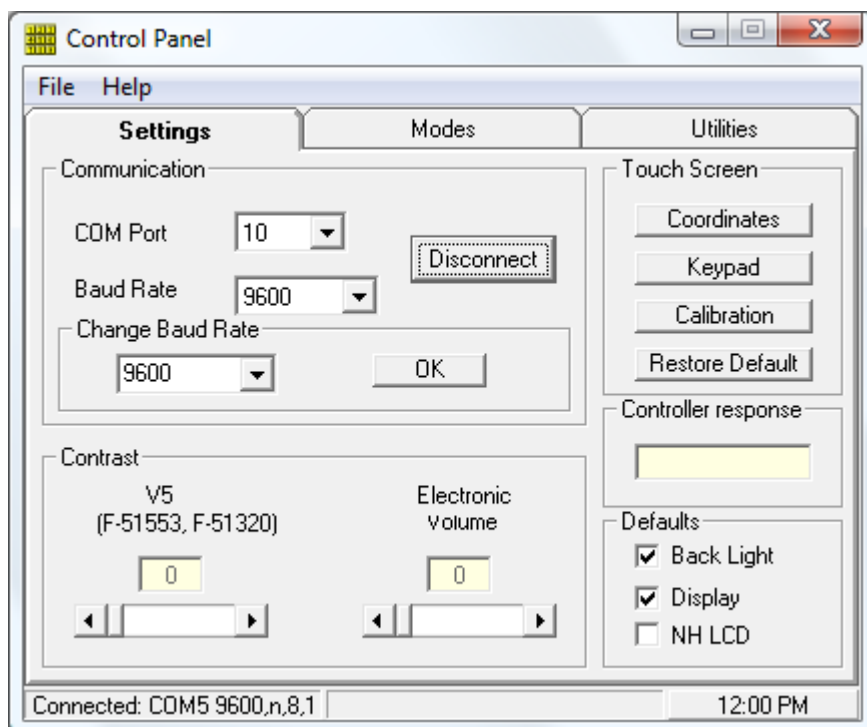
Control Panel

File Help

Settings
Modes
Utilities

Communication

COM Port 10

Baud Rate 9600

Disconnect

Change Baud Rate

9600

OK

Contrast

V5
(F-51553, F-51320)

0

Electronic Volume

0

Touch Screen

Coordinates

Keypad

Calibration

Restore Default

Controller response

Defaults

☑ Back Light

☑ Display

☐ NH LCD

Connected: COM5 9600,n,8,1

12:00 PM